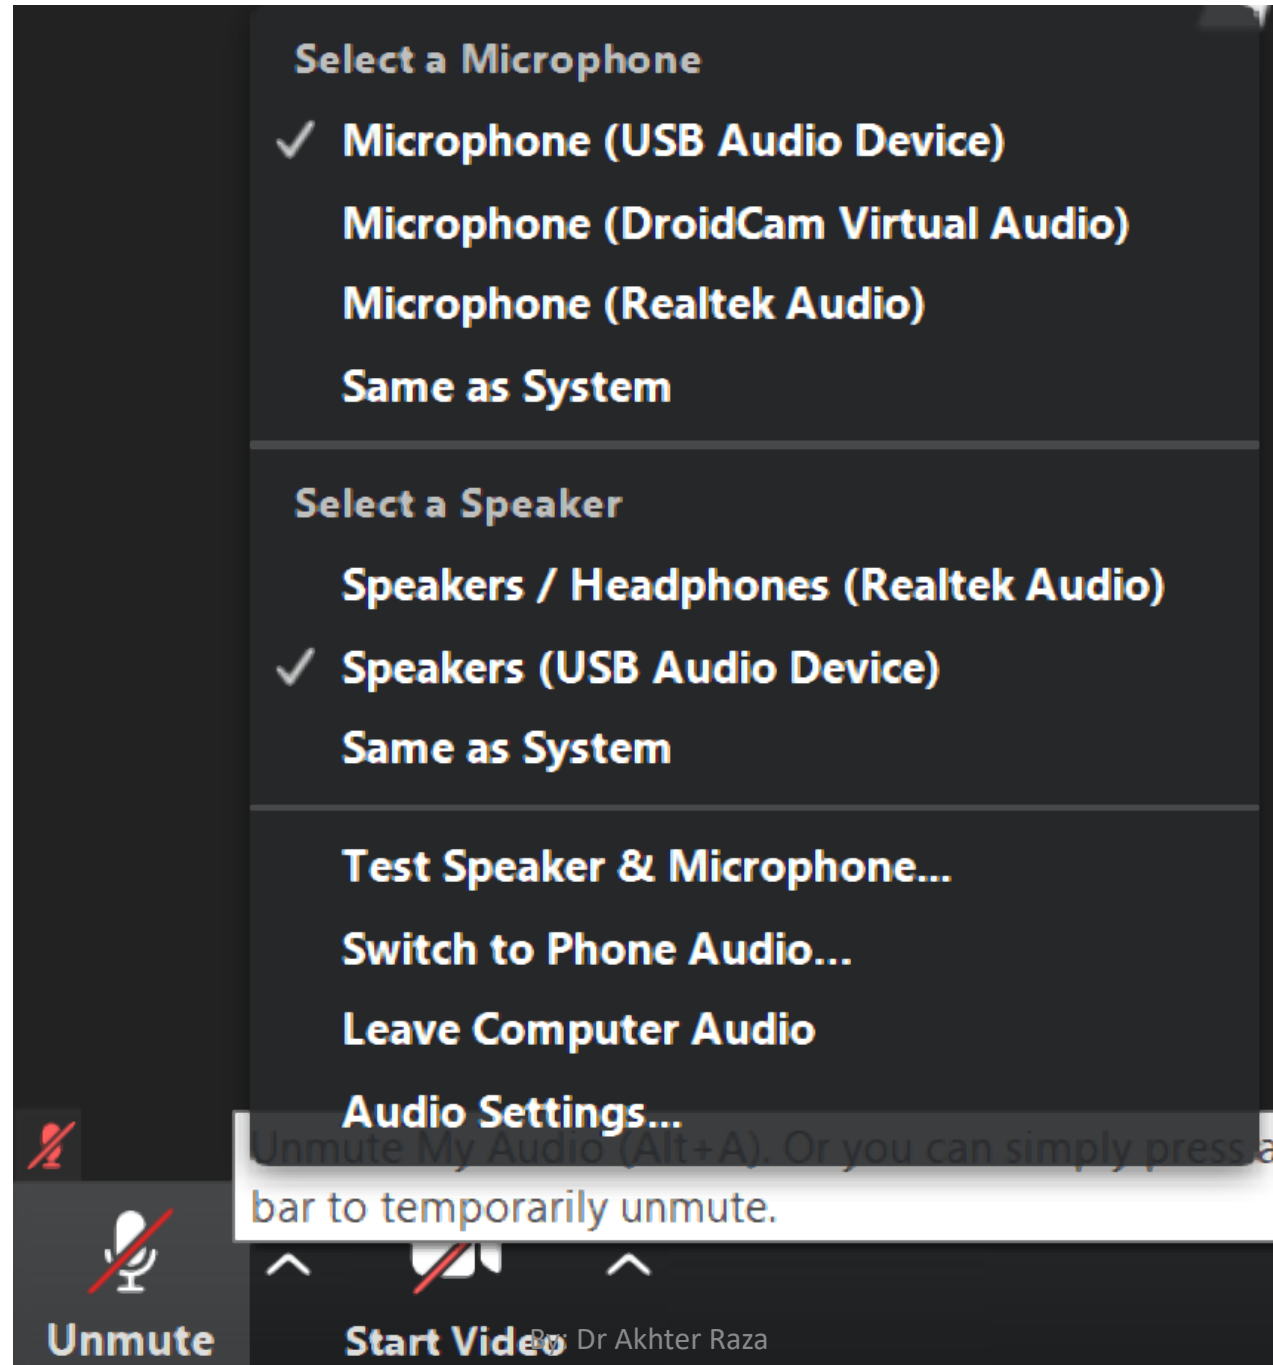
Select a Microphone

✓ Microphone (USB Audio Device)

Microphone (DroidCam Virtual Audio)

Microphone (Realtek Audio)

Same as System

Select a Speaker

Speakers / Headphones (Realtek Audio)

✓ Speakers (USB Audio Device)

Same as System

Test Speaker & Microphone...

Switch to Phone Audio...

Leave Computer Audio

Audio Settings...

Unmute My Audio (Alt+A). Or you can simply press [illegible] bar to temporarily unmute.

Unmute

Start Video

By: Dr Akhter Raza